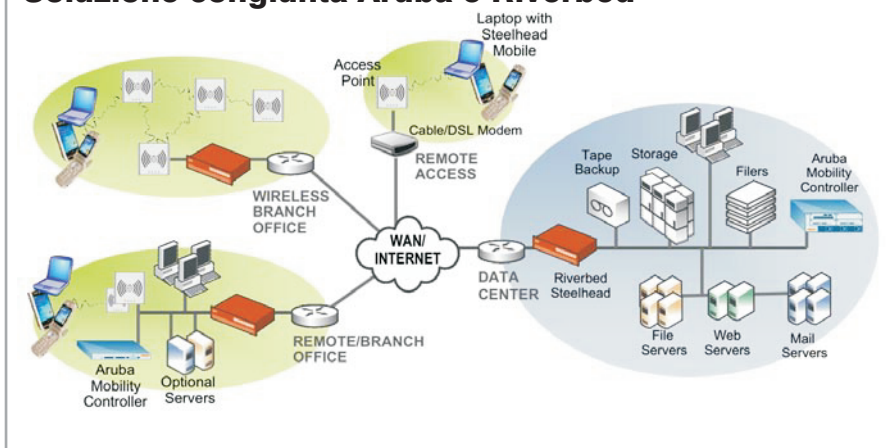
Soluzione congiunta Aruba e Riverbed

Laptop with Steelhead Mobile

Access Point

Cable/DSL Modem

REMOTE ACCESS

WIRELESS BRANCH OFFICE

WAN/ INTERNET

Tape Backup

Storage

Filers

Aruba Mobility Controller

DATA CENTER

Riverbed Steelhead

File Servers

Web Servers

Mail Servers

REMOTE/BRANCH OFFICE

Aruba Mobility Controller

Optional Servers